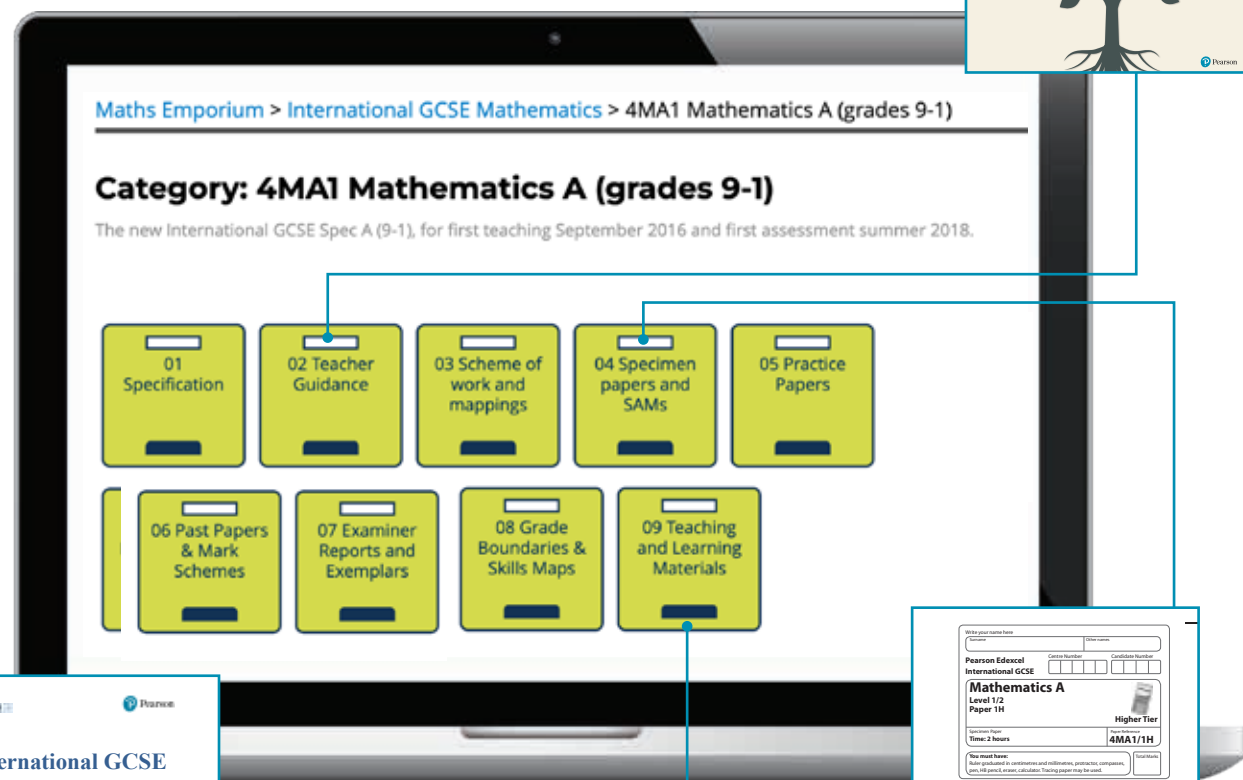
Pearson

Maths Emporium > International GCSE Mathematics > 4MA1 Mathematics A (grades 9-1)

Category: 4MA1 Mathematics A (grades 9-1)

The new International GCSE Spec A (9-1), for first teaching September 2016 and first assessment summer 2018.

01 Specification

02 Teacher Guidance

03 Scheme of work and mappings

04 Specimen papers and SAMs

05 Practice Papers

06 Past Papers & Mark Schemes

07 Examiner Reports and Exemplars

08 Grade Boundaries & Skills Maps

09 Teaching and Learning Materials

Pearson

ernational GCSE

Write your name here
Surname
Other names
Pearson Edexcel International GCSE
Centre Number
Candidate Number
Mathematics A
Level 1/2
Paper 1H
Higher Tier
Specimen Paper
Time: 2 hours
Paper Reference
4MA1/1H
You must have:
Ruler graduated in centimetres and millimetres, protractor, compasses, pen, HB pencil, eraser, calculator. Tracing paper may be used.
Total Marks